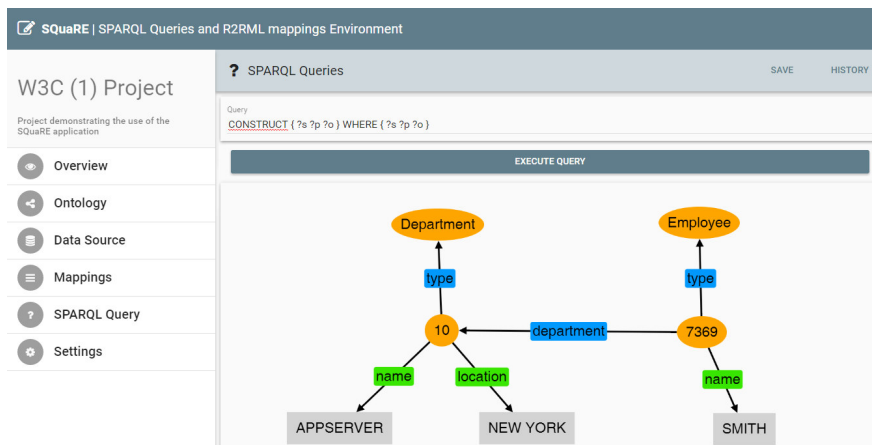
SQuaRE | SPARQL Queries and R2RML mappings Environment

W3C (1) Project

Project demonstrating the use of the SQuaRE application

Overview

Ontology

Data Source

Mappings

SPARQL Query

Settings

? SPARQL Queries

SAVE

HISTORY

Query

CONSTRUCT { ?s ?p ?o } WHERE { ?s ?p ?o }

EXECUTE QUERY

Department

Employee

type

type

10

department

7369

name

location

name

APPSERVER

NEW YORK

SMITH